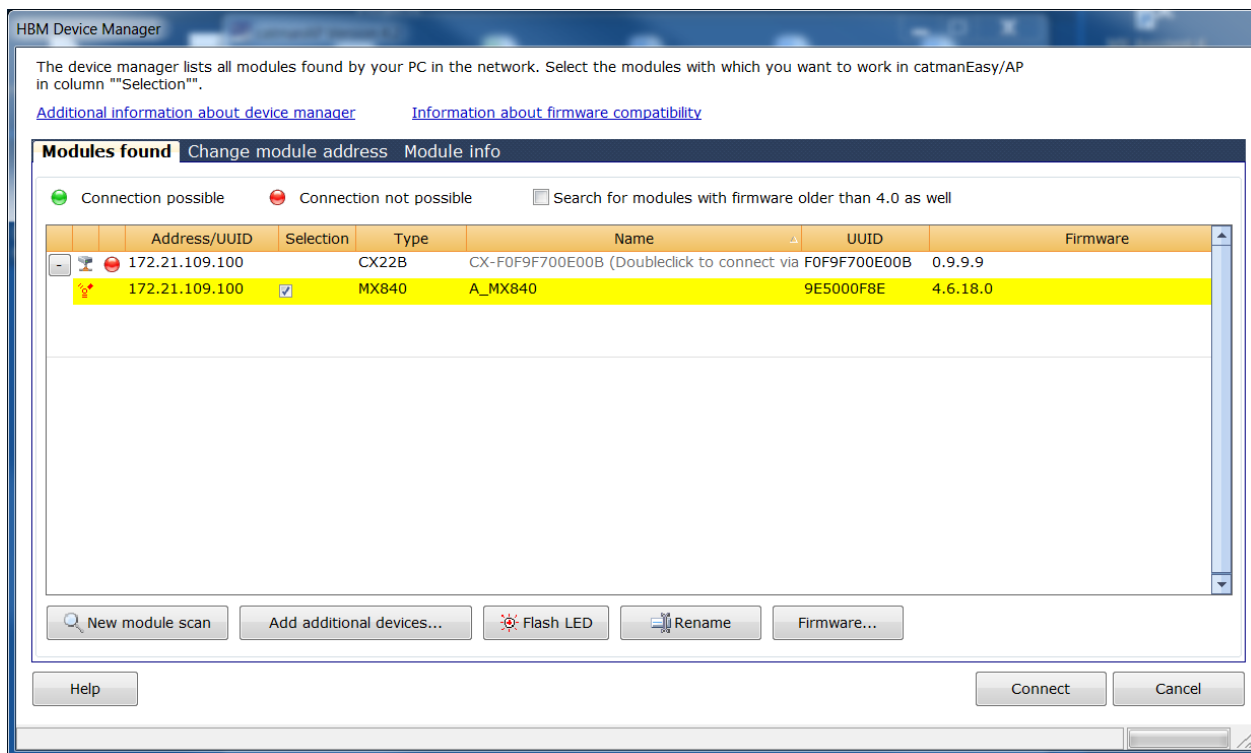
HBM Device Manager

The device manager lists all modules found by your PC in the network. Select the modules with which you want to work in catmanEasy/AP in column ""Selection"".

Additional information about device manager Information about firmware compatibility

Modules found Change module address Module info

Connection possible Connection not possible Search for modules with firmware older than 4.0 as well

| Address/UUID | Selection | Type | Name | UUID | Firmware |
|---|---|---|---|---|---|
| - 172.21.109.100 | | CX22B | CX-F0F9F700E00B (Doubleclick to connect via | F0F9F700E00B | 0.9.9.9 |
| 172.21.109.100 | ☑ | MX840 | A_MX840 | 9E5000F8E | 4.6.18.0 |

New module scan Add additional devices... Flash LED Rename Firmware...

Help Connect Cancel